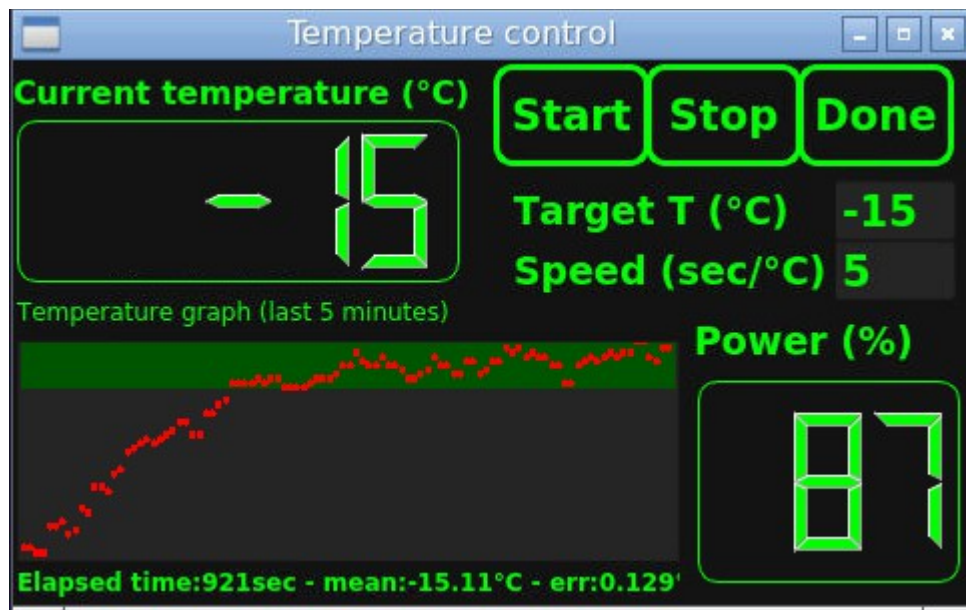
Temperature control

Current temperature (°C)

-15

Start Stop Done

Target T (°C) -15

Speed (sec/°C) 5

Temperature graph (last 5 minutes)

Power (%)

87

Elapsed time:921sec - mean:-15.11°C - err:0.129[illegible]